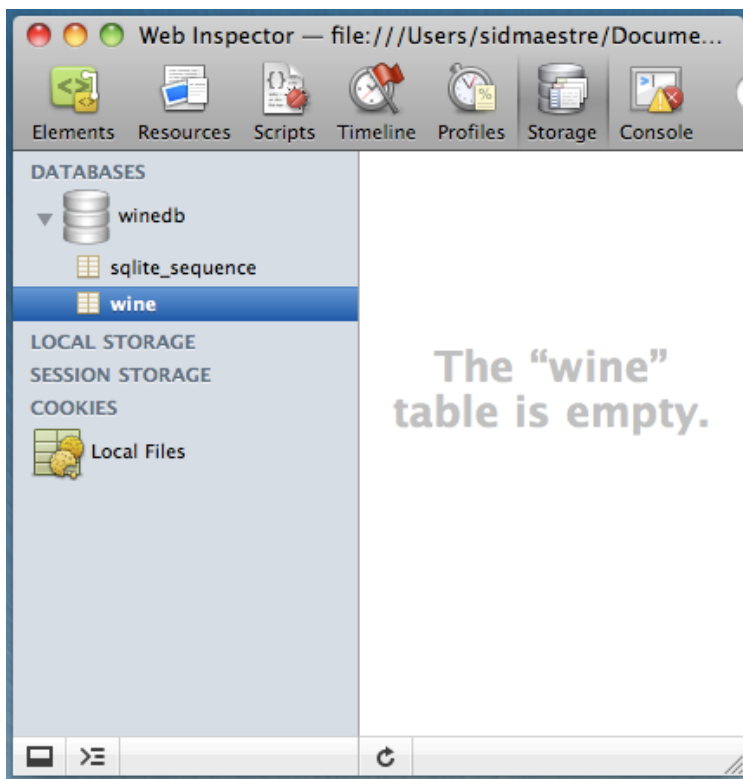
Web Inspector — file:///Users/sidmaestre/Docume...

Elements Resources Scripts Timeline Profiles Storage Console

DATABASES

winedb

sqlite_sequence

wine

LOCAL STORAGE

SESSION STORAGE

COOKIES

Local Files

The “wine” table is empty.